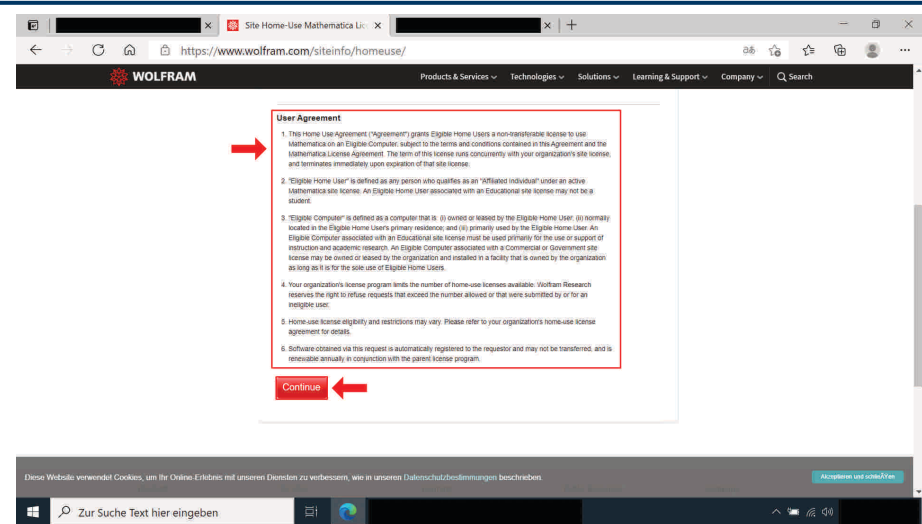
Site Home-Use Mathematica Lic

https://www.wolfram.com/siteinfo/homeuse/

WOLFRAM

Products & Services Technologies Solutions Learning & Support Company Search

User Agreement

1. This Home Use Agreement ("Agreement") grants Eligible Home Users a non-transferable license to use Mathematica on an Eligible Computer, subject to the terms and conditions contained in this Agreement and the Mathematica License Agreement. The term of this license runs concurrently with your organization's site license, and terminates immediately upon expiration of that site license.

2. "Eligible Home User" is defined as any person who qualifies as an "Affiliated Individual" under an active Mathematica site license. An Eligible Home User associated with an Educational site license may not be a student.

3. "Eligible Computer" is defined as a computer that is: (i) owned or leased by the Eligible Home User; (ii) normally located in the Eligible Home User's primary residence; and (iii) primarily used by the Eligible Home User. An Eligible Computer associated with an Educational site license must be used primarily for the use or support of instruction and academic research. An Eligible Computer associated with a Commercial or Government site license may be owned or leased by the organization and installed in a facility that is owned by the organization as long as it is for the sole use of Eligible Home Users.

4. Your organization's license program limits the number of home-use licenses available. Wolfram Research reserves the right to refuse requests that exceed the number allowed or that were submitted by or for an ineligible user.

5. Home-use license eligibility and restrictions may vary. Please refer to your organization's home-use license agreement for details.

6. Software obtained via this request is automatically registered to the requestor and may not be transferred, and is renewable annually in conjunction with the parent license program.

Continue

Diese Website verwendet Cookies, um Ihr Online-Erlebnis mit unseren Diensten zu verbessern, wie in unseren Datenschutzbestimmungen beschrieben.

Akzeptieren und schließen

Zur Suche Text hier eingeben